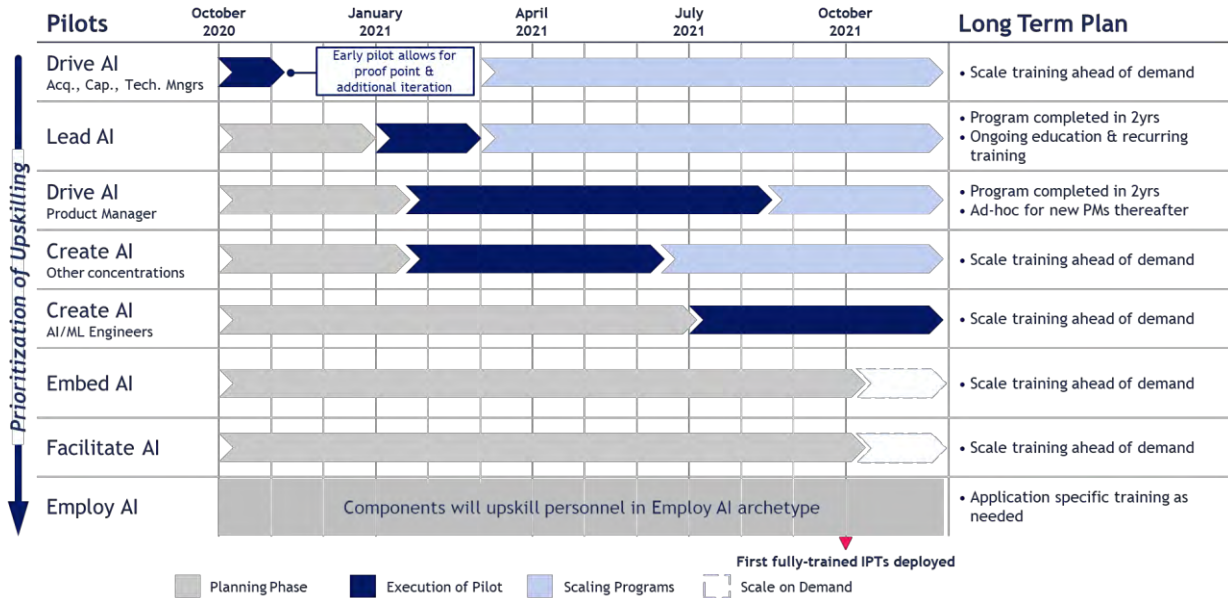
Prioritization of Upskilling

| Pilots | October 2020 | January 2021 | April 2021 | July 2021 | October 2021 | Long Term Plan |
|---|---|---|---|---|---|---|
| Drive AI Acq., Cap., Tech. Mngrs | Early pilot allows for proof point & additional iteration | | | | | • Scale training ahead of demand |
| Lead AI | | | | | | • Program completed in 2yrs • Ongoing education & recurring training |
| Drive AI Product Manager | | | | | | • Program completed in 2yrs • Ad-hoc for new PMs thereafter |
| Create AI Other concentrations | | | | | | • Scale training ahead of demand |
| Create AI AI/ML Engineers | | | | | | • Scale training ahead of demand |
| Embed AI | | | | | | • Scale training ahead of demand |
| Facilitate AI | | | | | | • Scale training ahead of demand |
| Employ AI | Components will upskill personnel in Employ AI archetype | | | | | • Application specific training as needed |

First fully-trained IPTs deployed

Planning Phase
Execution of Pilot
Scaling Programs
Scale on Demand